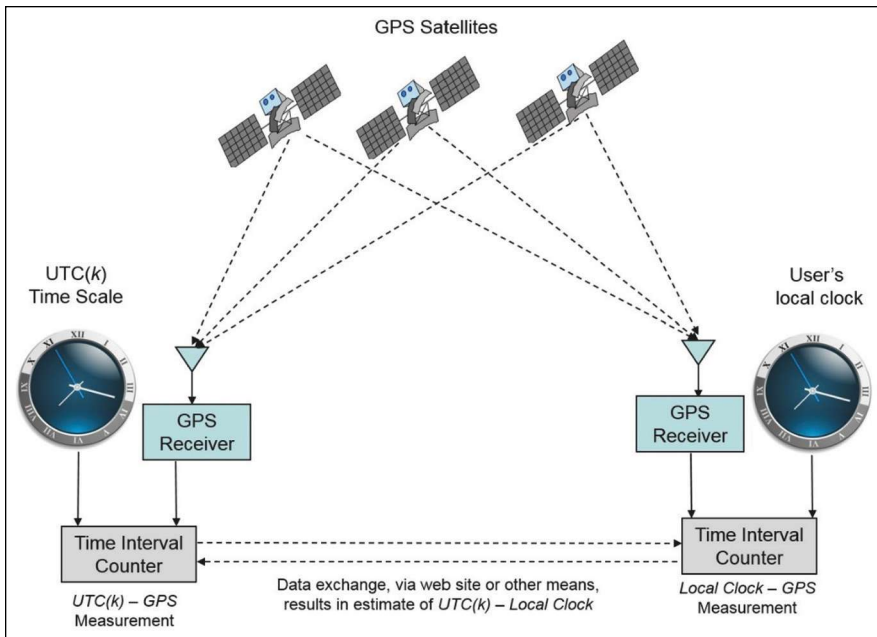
GPS Satellites

UTC(*k*) Time Scale

User's local clock

GPS Receiver

GPS Receiver

Time Interval Counter

Time Interval Counter

*UTC(k) – GPS* Measurement

Data exchange, via web site or other means, results in estimate of *UTC(k) – Local Clock*

*Local Clock – GPS* Measurement